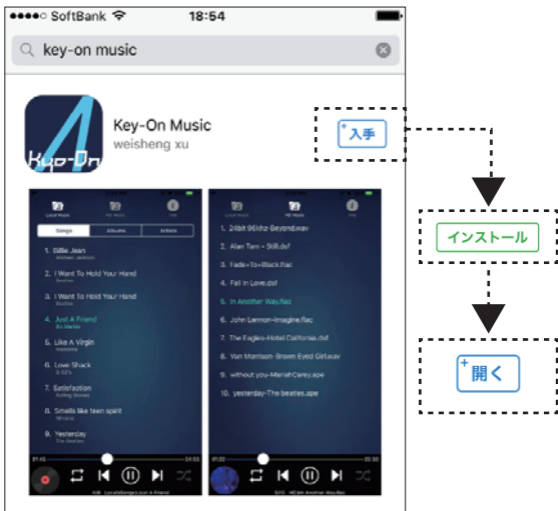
●●●●○ SoftBank 18:54

key-on music

Kyo-On

Key-On Music
weisheng xu

入手

インストール

開く

Local Music | Hi-Res Music | Info

Songs | Albums | Artists

1. Billie Jean
Michael Jackson

2. I Want To Hold Your Hand
Beatles

3. I Want To Hold Your Hand
Beatles

4. Just A Friend
Biz Markie

5. Like A Virgin
Madonna

6. Love Shack
B-52's

7. Satisfaction
Rolling Stones

8. Smells like teen spirit
Nirvana

9. Yesterday
The Beatles

1. 24bit 96khz-Beyond.wav

2. Alan Tam - Still.dsf

3. Fade-To-Black.flac

4. Fall in Love.dsf

5. In Another Way.flac

6. John Lennon-Imagine.flac

7. The Eagles-Hotel California.dsf

8. Van Morrison- Brown Eyed Girl.wav

9. without you-MariahCarey.ape

10. yesterday-The beatles.ape